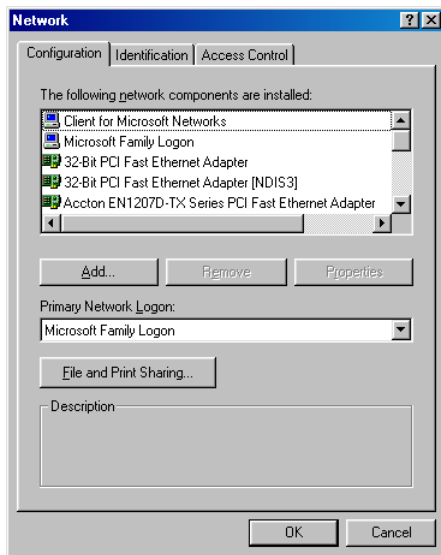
Network

?

X

Configuration

Identification

Access Control

The following network components are installed:

Client for Microsoft Networks

Microsoft Family Logon

32-Bit PCI Fast Ethernet Adapter

32-Bit PCI Fast Ethernet Adapter [NDIS3]

Accton EN1207D-TX Series PCI Fast Ethernet Adapter

Add...

Remove

Properties

Primary Network Logon:

Microsoft Family Logon

File and Print Sharing...

Description

OK

Cancel